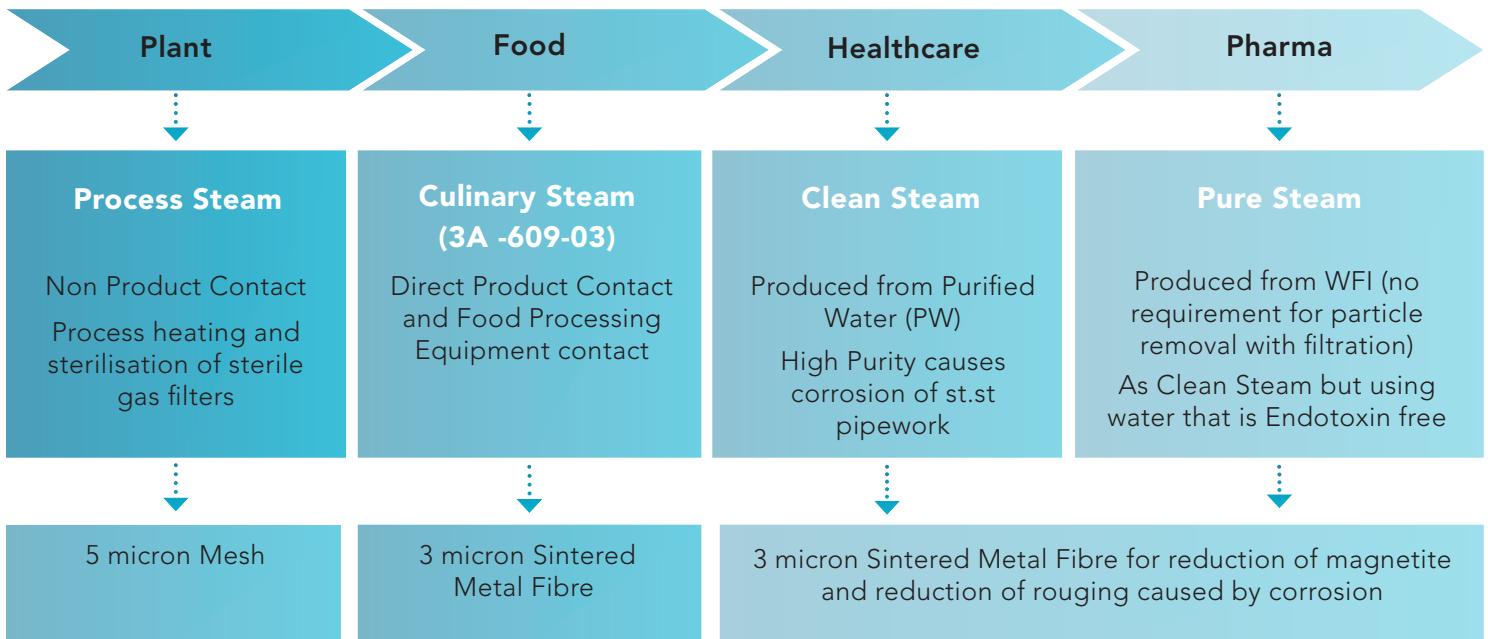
Plant

Food

Healthcare

Pharma

Process Steam

Non Product Contact

Process heating and sterilisation of sterile gas filters

Culinary Steam (3A -609-03)

Direct Product Contact and Food Processing Equipment contact

Clean Steam

Produced from Purified Water (PW)

High Purity causes corrosion of st.st pipework

Pure Steam

Produced from WFI (no requirement for particle removal with filtration)

As Clean Steam but using water that is Endotoxin free

5 micron Mesh

3 micron Sintered Metal Fibre

3 micron Sintered Metal Fibre for reduction of magnetite and reduction of rouging caused by corrosion